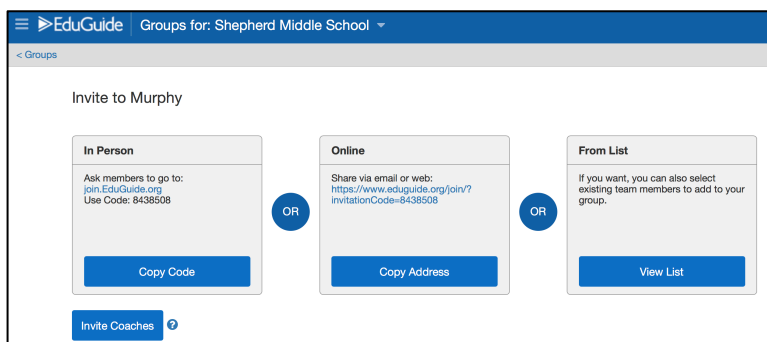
EduGuide | Groups for: Shepherd Middle School

< Groups

Invite to Murphy

In Person

Ask members to go to:
join.EduGuide.org
Use Code: 8438508

Copy Code

OR

Online

Share via email or web:
https://www.eduguide.org/join/?invitationCode=8438508

Copy Address

OR

From List

If you want, you can also select existing team members to add to your group.

View List

Invite Coaches ?